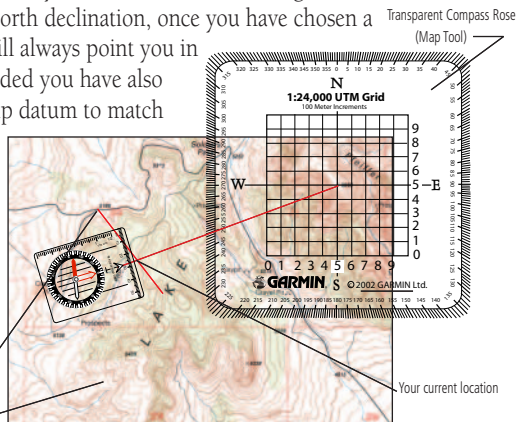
orth declination, once you have chosen a
ll always point you in
ded you have also
p datum to match

Transparent Compass Rose
(Map Tool)

N
1:24,000 UTM Grid
100 Meter Increments

320 325 330 335 340 345 350 355 0 5 10 15 20 25 30 35 40

9
8
7
6
5
4
3
2
1
0

W
E

0 1 2 3 4 5 6 7 8 9

GARMIN. S ©2002 GARMIN Ltd.

220 215 210 205 200 195 190 185 180 175 170 165 160 155 150 145 140

Your current location